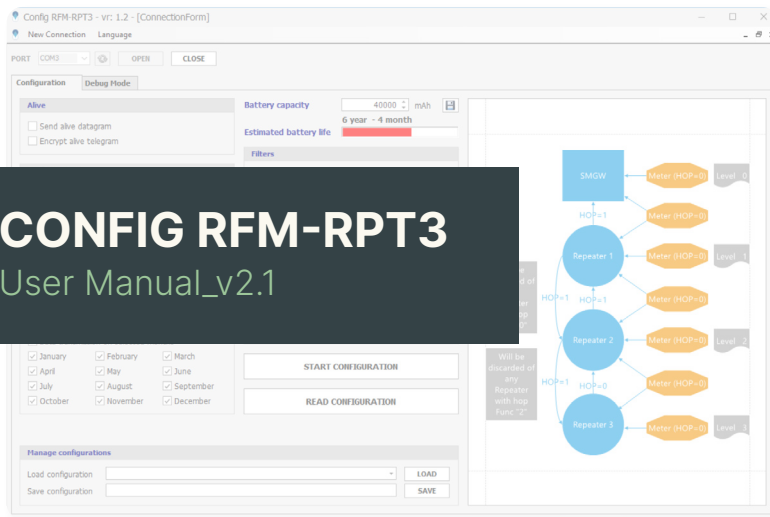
Config RFM-RPT3 - vr: 1.2 - [ConnectionForm]

New Connection Language

PORT COM3 OPEN CLOSE

Configuration Debug Mode

Alive

Send alive datagram

Encrypt alive telegram

Battery capacity 40000 mAh

6 year - 4 month

Estimated battery life

Filters

CONFIG RFM-RPT3

User Manual_v2.1

January February March

April May June

July August September

October November December

START CONFIGURATION

READ CONFIGURATION

Manage configurations

Load configuration LOAD

Save configuration SAVE

SMGW

Meter (HOP=0) Level 0

HOP=1

Meter (HOP=0)

Repeater 1

Meter (HOP=0) Level 1

HOP=1

HOP=1

Meter (HOP=0)

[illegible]e discarded of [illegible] Repeater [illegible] hop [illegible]0"

Repeater 2

Meter (HOP=0) Level 2

Will be discarded of any Repeater with hop Func "2"

HOP=1

HOP=0

Meter (HOP=0)

Repeater 3

Meter (HOP=0) Level 3